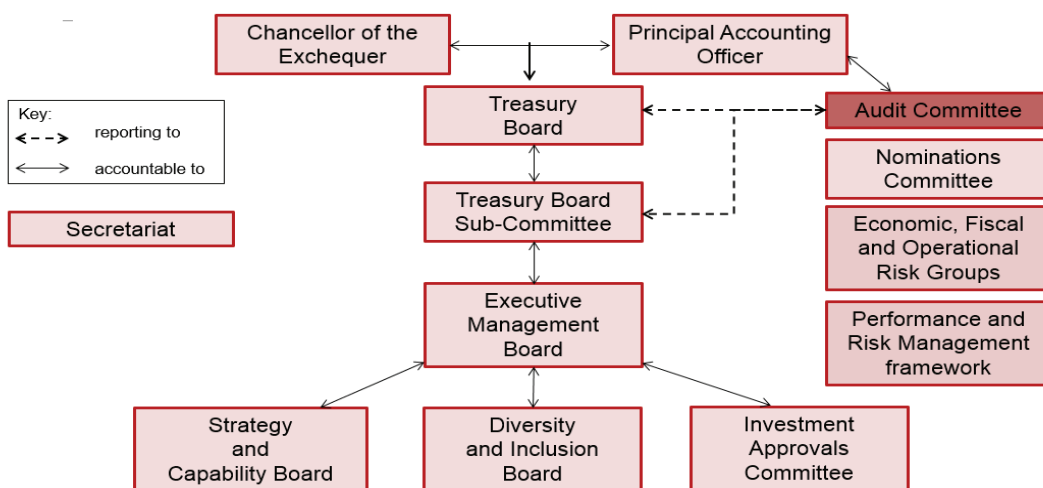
Chancellor of the Exchequer

Principal Accounting Officer

Key:
reporting to
accountable to

Treasury Board

Audit Committee

Nominations Committee

Secretariat

Treasury Board Sub-Committee

Economic, Fiscal and Operational Risk Groups

Executive Management Board

Performance and Risk Management framework

Strategy and Capability Board

Diversity and Inclusion Board

Investment Approvals Committee